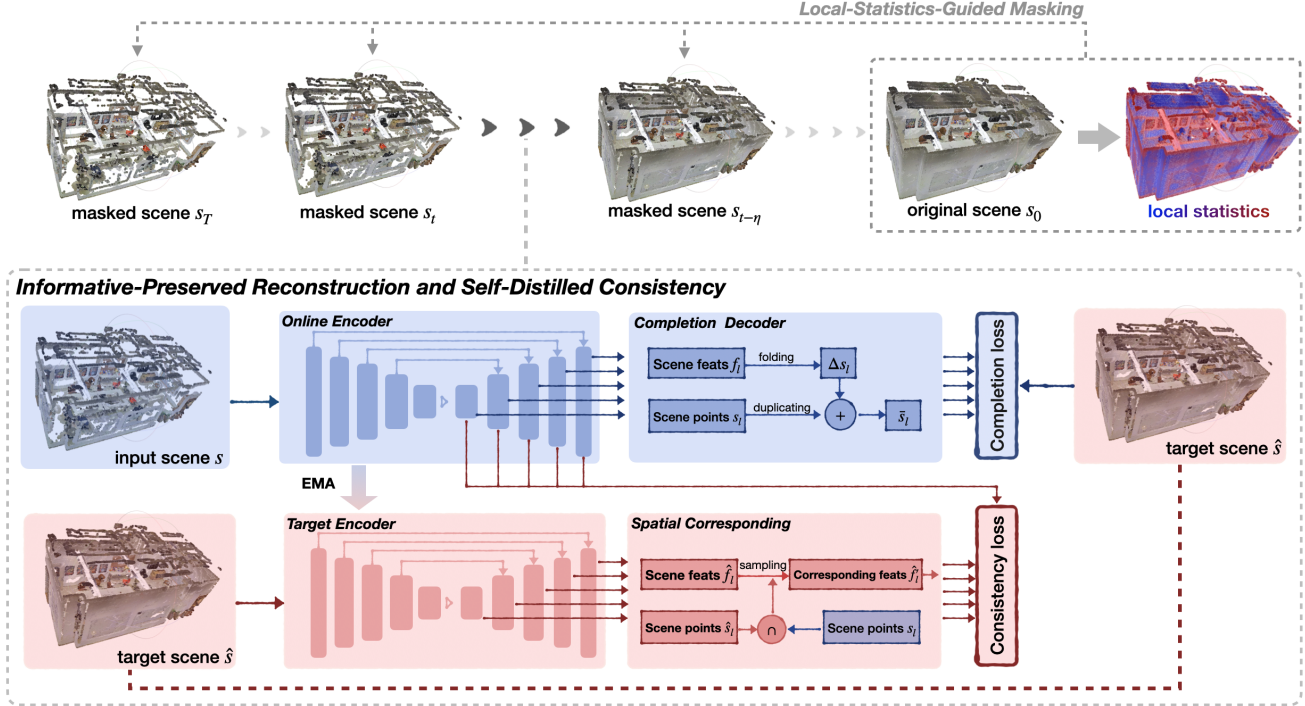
Local-Statistics-Guided Masking

masked scene $s_T$

masked scene $s_t$

masked scene $s_{t-\eta}$

original scene $s_0$

local statistics

Informative-Preserved Reconstruction and Self-Distilled Consistency

input scene $s$

Online Encoder

Completion Decoder

Scene feats $f_l$

folding

$\Delta s_l$

Scene points $s_l$

duplicating

$+$

$\bar{s}_l$

Completion loss

target scene $\hat{s}$

EMA

target scene $\hat{s}$

Target Encoder

Spatial Corresponding

Scene feats $\hat{f}_l$

sampling

Corresponding feats $\hat{f}_l$

Scene points $\hat{s}_l$

$\cap$

Scene points $s_l$

Consistency loss